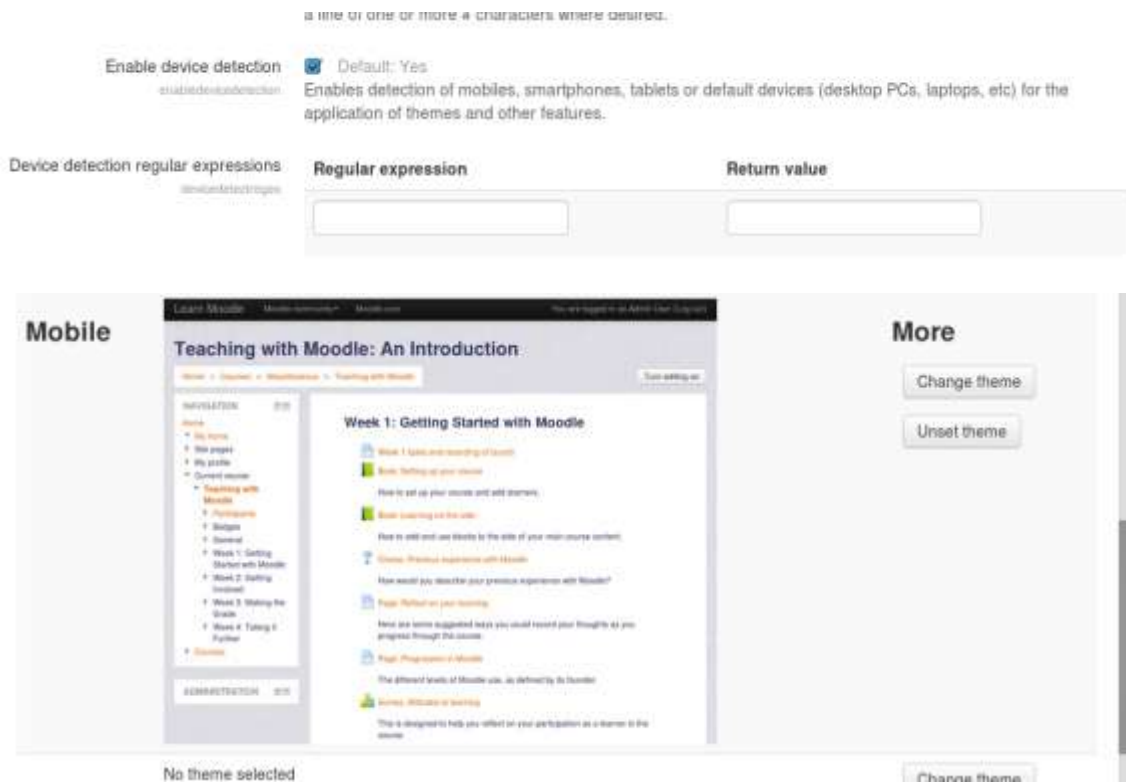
a line of one or more # characters where desired.

Enable device detection
enabledevicedetection

Default: Yes

Enables detection of mobiles, smartphones, tablets or default devices (desktop PCs, laptops, etc) for the application of themes and other features.

Device detection regular expressions
devicedetectregex

| Regular expression | Return value |
|---|---|
| | |

Mobile

Learn Moodle Moodle community Moodle.com You are logged in as Admin User (Log out)

Teaching with Moodle: An Introduction

Home > Courses > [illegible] > Teaching with Moodle

Turn editing on

NAVIGATION

Home
My home
Site pages
My profile
Current course
Teaching with Moodle
Participants
Badges
General
Week 1: Getting Started with Moodle
Week 2: Getting Involved
Week 3: Making the Grade
Week 4: Taking it Further
Courses

ADMINISTRATION

Week 1: Getting Started with Moodle

Week 1 tasks and recording of launch

Book: Setting up your course

How to set up your course and add learners.

Book: Learning on the side

How to add and use blocks to the side of your main course content.

Choice: Previous experience with Moodle

How would you describe your previous experience with Moodle?

Page: Reflect on your learning

Here are some suggested ways you could record your thoughts as you progress through the course.

Page: Progression in Moodle

The different levels of Moodle use, as defined by its founder.

Survey: Attitudes to learning

This is designed to help you reflect on your participation as a learner in the course.

More

Change theme

Unset theme

No theme selected

Change theme